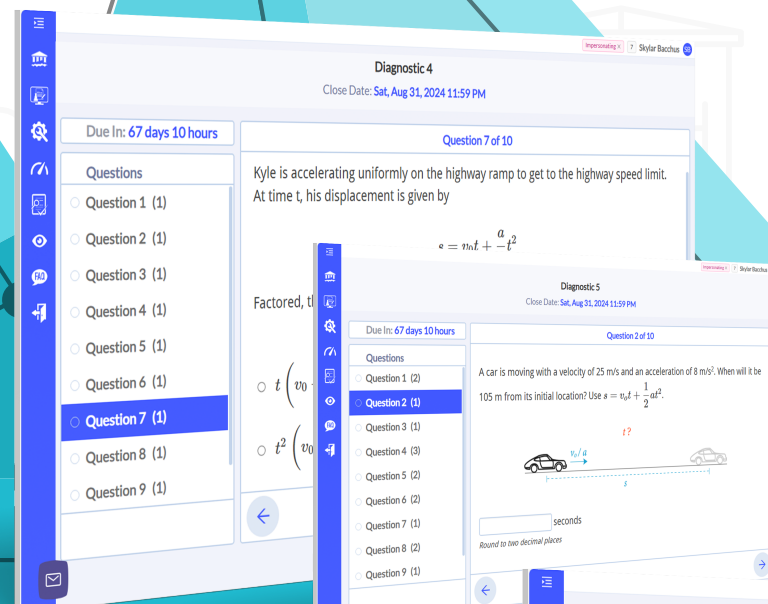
Impersonating × ? Skylar Bacchus SB

Diagnostic 4

Close Date: Sat, Aug 31, 2024 11:59 PM

Due In: 67 days 10 hours

Questions

Question 1 (1)

Question 2 (1)

Question 3 (1)

Question 4 (1)

Question 5 (1)

Question 6 (1)

Question 7 (1)

Question 8 (1)

Question 9 (1)

Question 7 of 10

Kyle is accelerating uniformly on the highway ramp to get to the highway speed limit. At time t, his displacement is given by

$s = v_0 t + \frac{a}{-}t^2$

Factored, tl

$t\left(v_0\right.$

$t^2\left(v_0\right.$

Impersonating × ? Skylar Bacchus

Diagnostic 5

Close Date: Sat, Aug 31, 2024 11:59 PM

Due In: 67 days 10 hours

Questions

Question 1 (2)

Question 2 (1)

Question 3 (1)

Question 4 (3)

Question 5 (2)

Question 6 (2)

Question 7 (1)

Question 8 (2)

Question 9 (1)

Question 2 of 10

A car is moving with a velocity of 25 m/s and an acceleration of 8 m/s². When will it be 105 m from its initial location? Use $s = v_0 t + \frac{1}{2}at^2$.

t ?

$v_0$ / $a$

s

seconds

Round to two decimal places